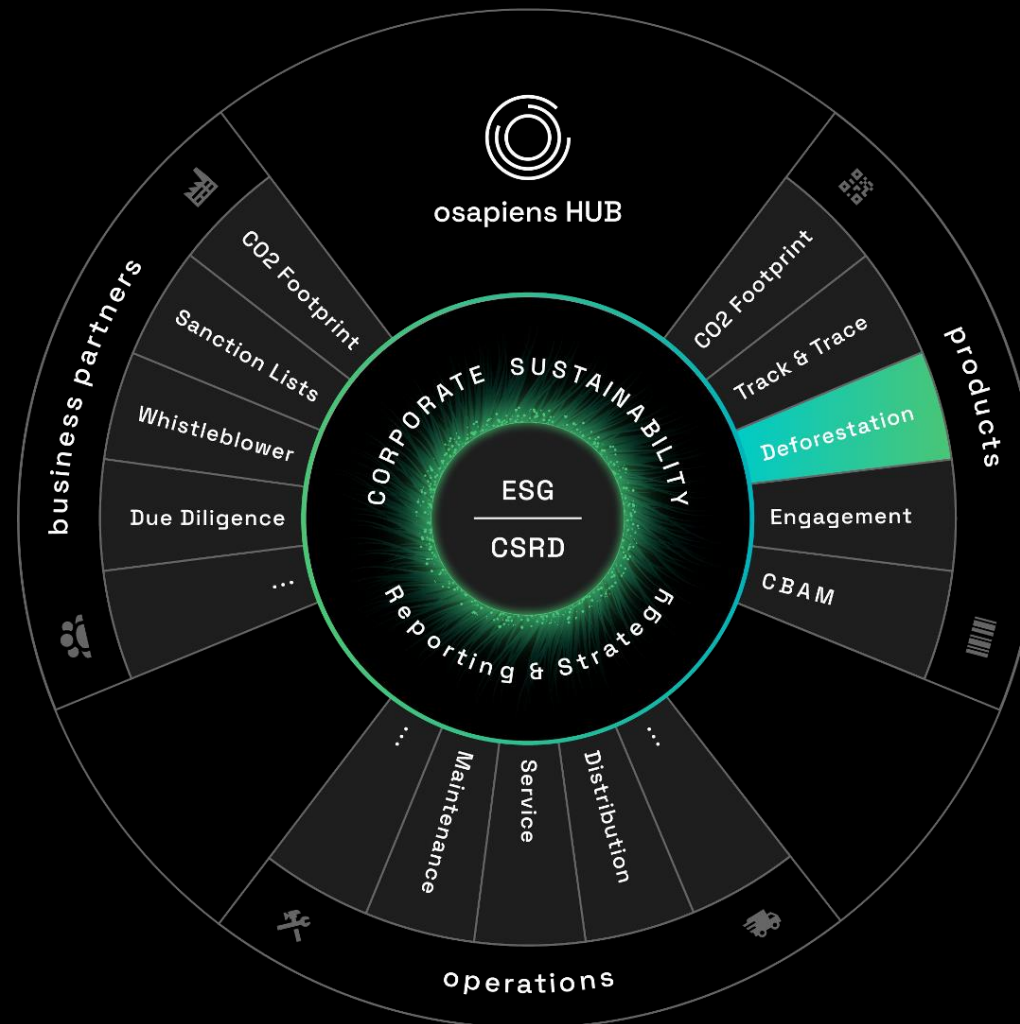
osapiens HUB

business partners

CO2 Footprint

Sanction Lists

Whistleblower

Due Diligence

...

products

CO2 Footprint

Track & Trace

Deforestation

Engagement

CBAM

CORPORATE SUSTAINABILITY

ESG

CSRD

Reporting & Strategy

...

Maintenance

Service

Distribution

...

operations